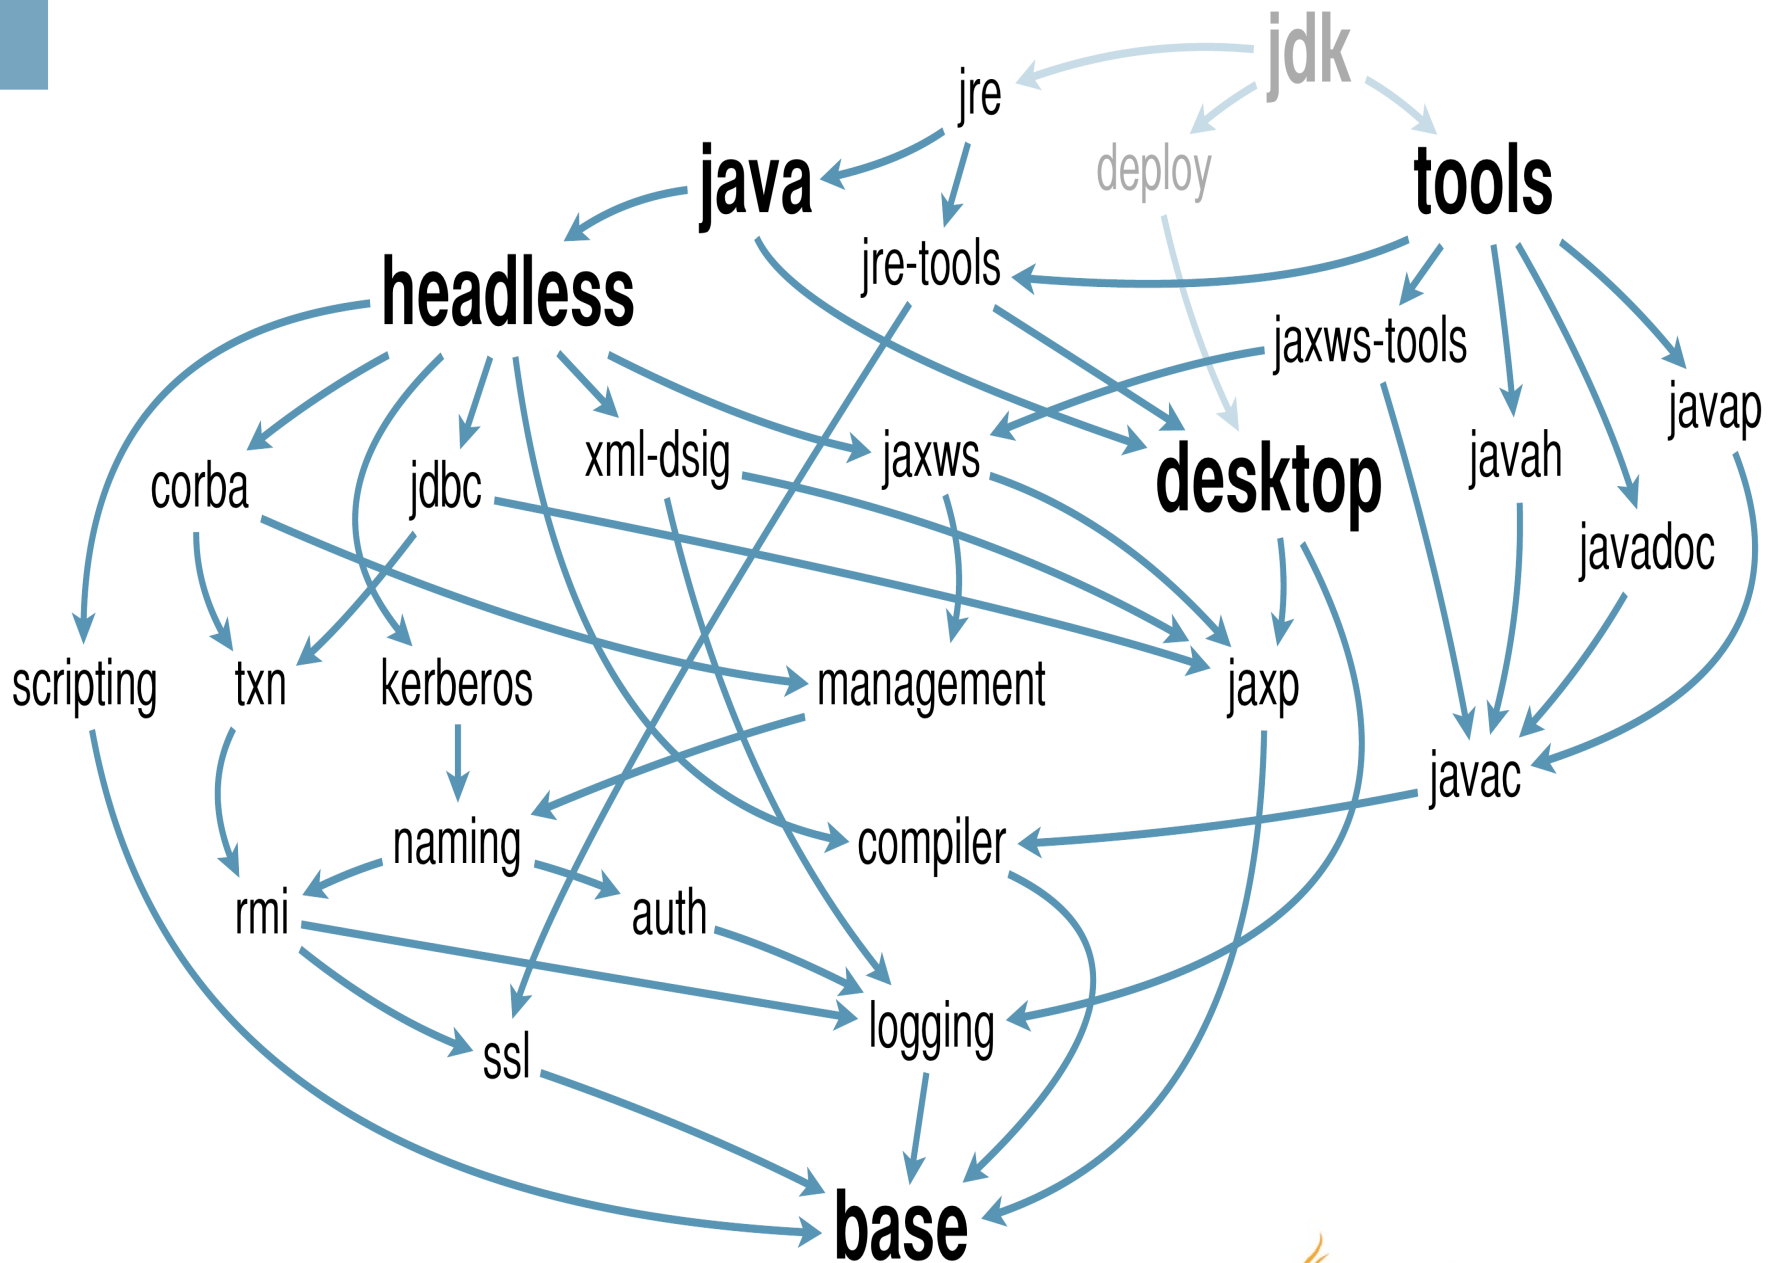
jdk

jre

deploy

java

tools

jre-tools

headless

jaxws-tools

javap

xml-dsig

jaxws

desktop

javah

corba

jdbc

javadoc

scripting

txn

kerberos

management

jaxp

javac

naming

compiler

rmi

auth

logging

ssl

base